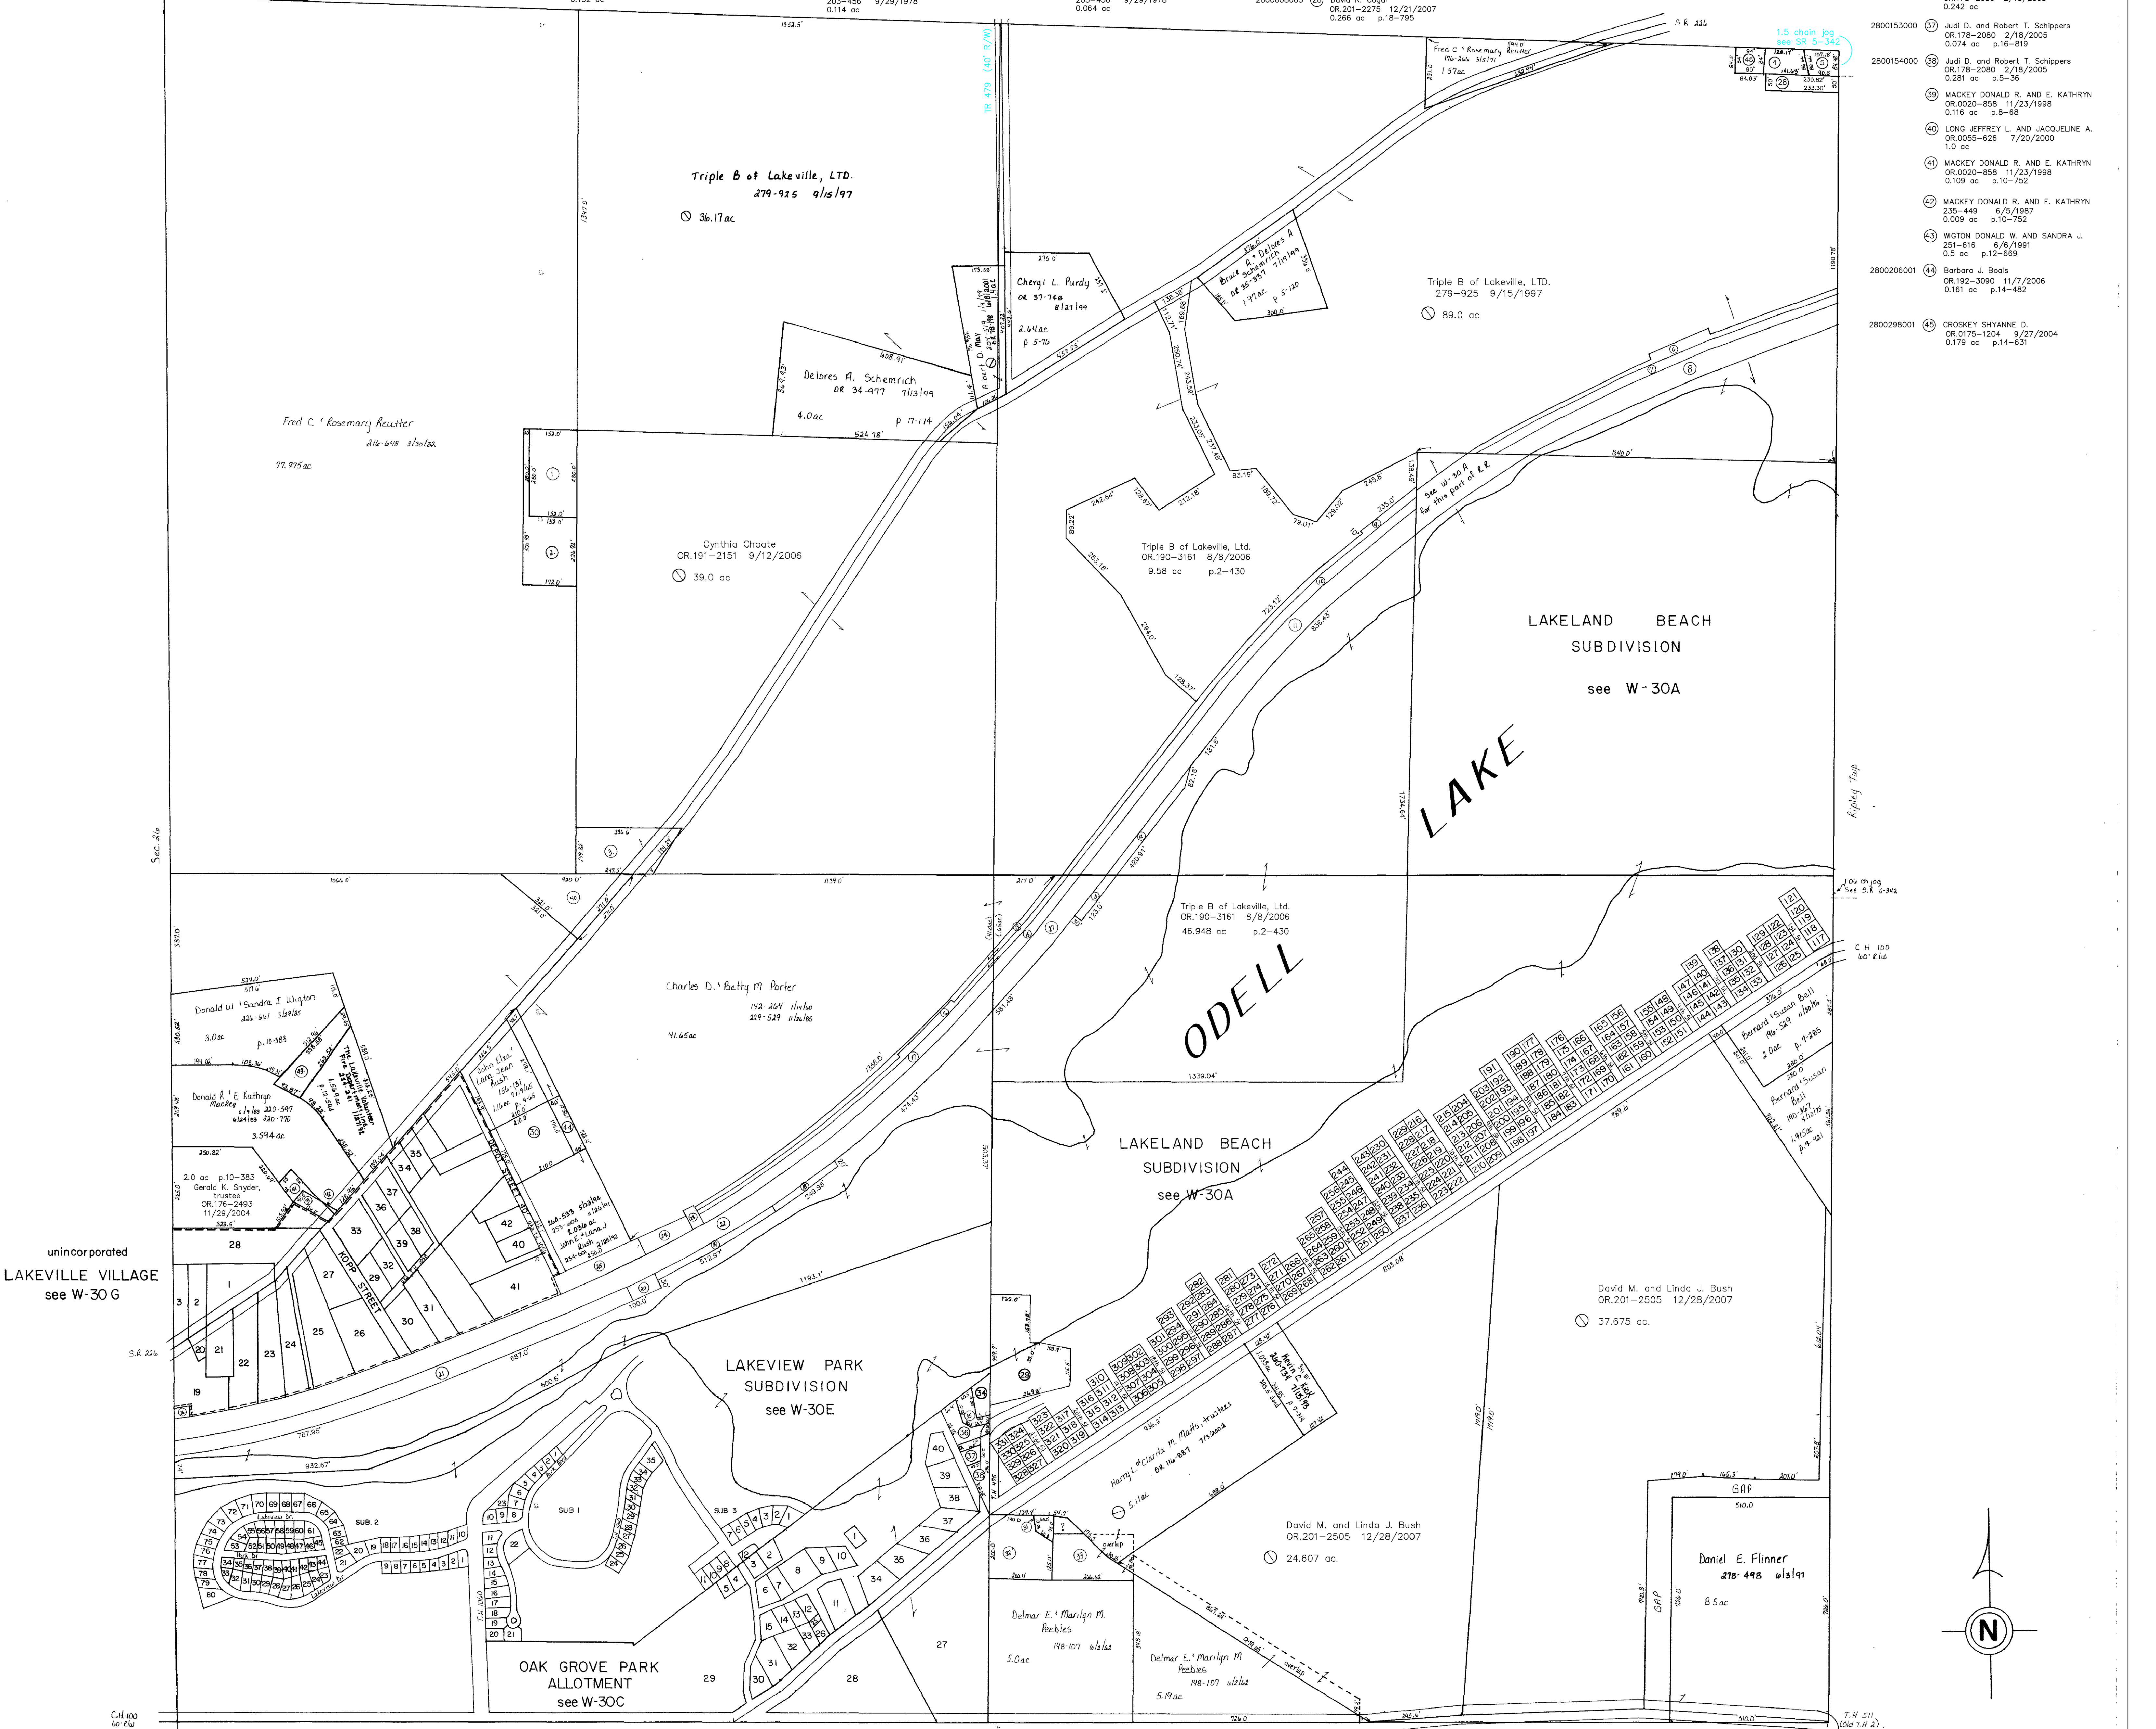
0.242 ac

2800153000 (37) Judi D. and Robert T. Schippers
OR.178–2080 2/18/2005
0.074 ac p.16–819

2800154000 (38) Judi D. and Robert T. Schippers
OR.178–2080 2/18/2005
0.281 ac p.5–36

(39) MACKEY DONALD R. AND E. KATHRYN
OR.0020–858 11/23/1998
0.116 ac p.8–68

(40) LONG JEFFREY L. AND JACQUELINE A.
OR.0055–626 7/20/2000
1.0 ac

(41) MACKEY DONALD R. AND E. KATHRYN
OR.0020–858 11/23/1998
0.109 ac p.10–752

(42) MACKEY DONALD R. AND E. KATHRYN
235–449 6/5/1987
0.009 ac p.10–752

(43) WIGTON DONALD W. AND SANDRA J.
251–616 6/6/1991
0.5 ac p.12–669

2800206001 (44) Barbara J. Boals
OR.192–3090 11/7/2006
0.161 ac p.14–482

2800298001 (45) CROSKEY SHYANNE D.
OR.0175–1204 9/27/2004
0.179 ac p.14–631

David K. Cogar
OR.201–2275 12/21/2007
0.266 ac p.18–795

S.R. 226
1.5 chain jog see SR 5-342

TR 479 (40' R/W)

Triple B of Lakeville, LTD.
279-925 9/15/97
36.17ac

Fred C. & Rosemary Reutter
216-648 3/30/82
77.975ac

Delores A. Schemrich
OR 34-977 7/13/99
4.0ac
p 17-174

Cheryl L. Purdy
OR 37-768 8/27/99
2.64ac
p 5-76

Bruce A. & Delores A Schemrich
OR 35-337 7/19/99
1.97ac
p 5-120

Fred C. & Rosemary Reutter
176-266 3/5/71
1.57ac

Triple B of Lakeville, LTD.
279–925 9/15/1997
89.0 ac

Cynthia Choate
OR.191–2151 9/12/2006
39.0 ac

Triple B of Lakeville, Ltd.
OR.190–3161 8/8/2006
9.58 ac p.2–430

see W-30 A for this part of R.R.

LAKELAND BEACH SUBDIVISION
see W-30A

LAKE

ODELL

Triple B of Lakeville, Ltd.
OR.190–3161 8/8/2006
46.948 ac p.2–430

Sec. 26

Ripley Twp

1.06 ch jog See S.R. 6-342

C.H. 100
60' R/W

Charles D. & Betty M Porter
142-264 11/1/60
229-529 11/26/85
41.65ac

Donald W. & Sandra J Wigton
226-661 5/29/85
3.0ac
p.10-383

Donald R. & E Kathryn Mackey
1/9/83 220-597
6/24/85 220-770
3.594ac

2.0 ac p.10–383
Gerald K. Snyder, trustee
OR.176–2493
11/29/2004

John Elza & Lara Jean Rush
156-131
1.16ac

KOPP STREET

LAKELAND BEACH SUBDIVISION
see W-30A

Bernard & Susan Bell
196-529
2.0ac p.7-285

Bernard & Susan Bell
190-367
1.915ac p.9-421

Maude C. Kopf

unincorporated
LAKEVILLE VILLAGE
see W-30 G

S.R. 226

LAKEVIEW PARK SUBDIVISION
see W-30E

Harry L. & Clarita M. Matts, trustees
OR 116-887 7/1/2002
5.11ac

David M. and Linda J. Bush
OR.201–2505 12/28/2007
37.675 ac.

David M. and Linda J. Bush
OR.201–2505 12/28/2007
24.607 ac.

GAP

Daniel E. Flinner
278-498 6/3/91
8.5ac

SUB 1
SUB 2
SUB 3

OAK GROVE PARK ALLOTMENT
see W-30C

Delmar E. & Marilyn M. Peebles
148-107 6/2/62
5.0ac

Delmar E. & Marilyn M Peebles
148-107 6/2/62
5.19ac

overlap

C.H. 100
60' R/W

T.H. 511
(Old T.H. 2)

N